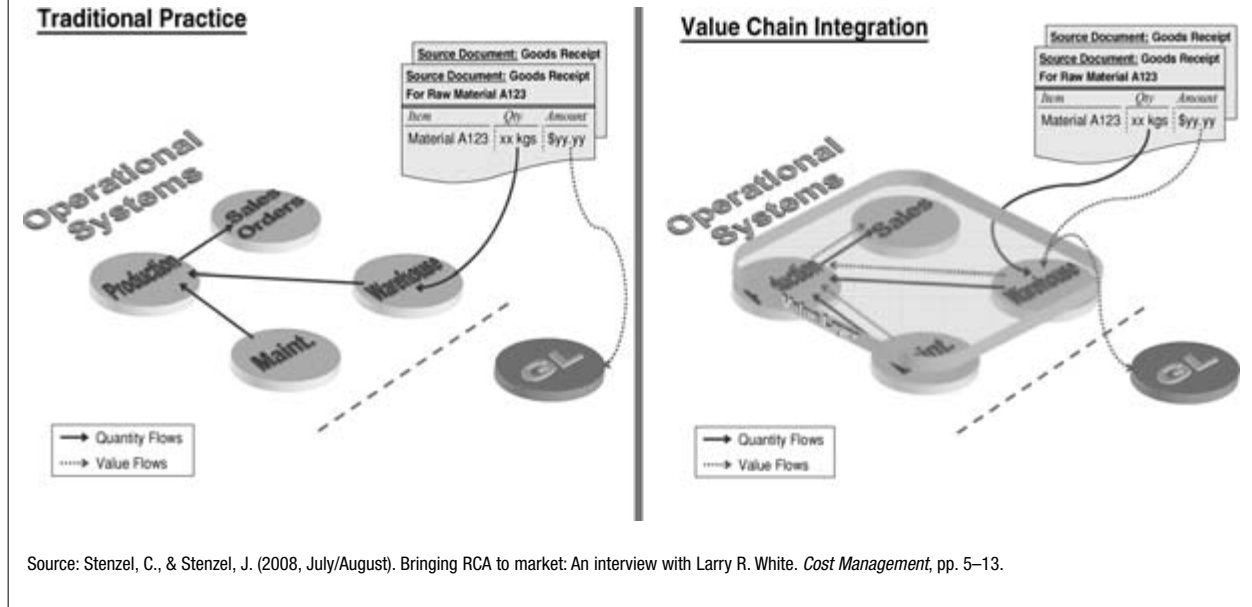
Traditional Practice

Source Document: Goods Receipt

Source Document: Goods Receipt For Raw Material A123

| Item | Qty | Amount |
|---|---|---|
| Material A123 | xx kgs | $yy.yy |

Operational Systems

Sales Orders

Production

Warehouse

Maint.

GL

→ Quantity Flows
⇢ Value Flows

Value Chain Integration

Source Document: Goods Receipt

Source Document: Goods Receipt For Raw Material A123

| Item | Qty | Amount |
|---|---|---|
| Material A123 | xx kgs | $yy.yy |

Operational Systems

Sales

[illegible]duction

Warehouse

Maint.

GL

→ Quantity Flows
⇢ Value Flows

Source: Stenzel, C., & Stenzel, J. (2008, July/August). Bringing RCA to market: An interview with Larry R. White. Cost Management, pp. 5–13.